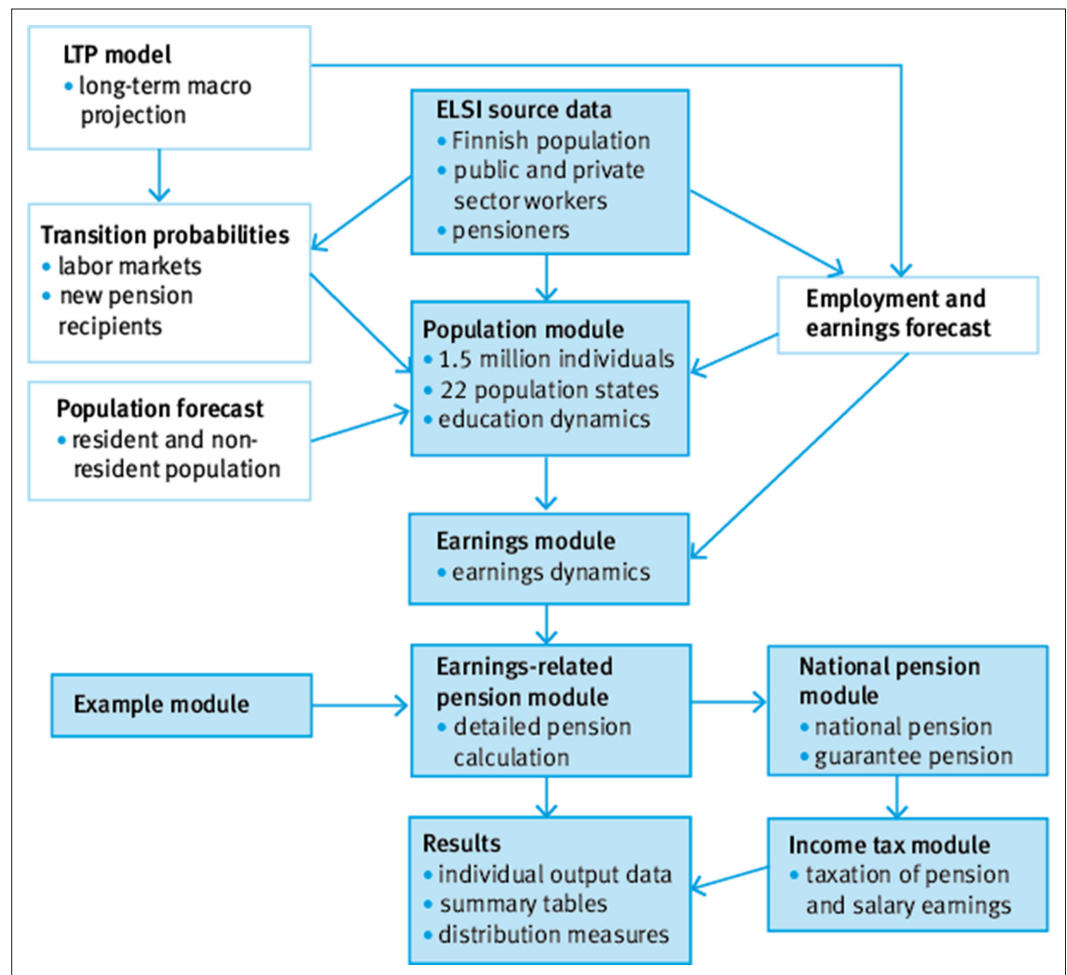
LTP model
• long-term macro projection

ELSI source data
• Finnish population
• public and private sector workers
• pensioners

Transition probabilities
• labor markets
• new pension recipients

Employment and earnings forecast

Population module
• 1.5 million individuals
• 22 population states
• education dynamics

Population forecast
• resident and non-resident population

Earnings module
• earnings dynamics

Example module

Earnings-related pension module
• detailed pension calculation

National pension module
• national pension
• guarantee pension

Results
• individual output data
• summary tables
• distribution measures

Income tax module
• taxation of pension and salary earnings